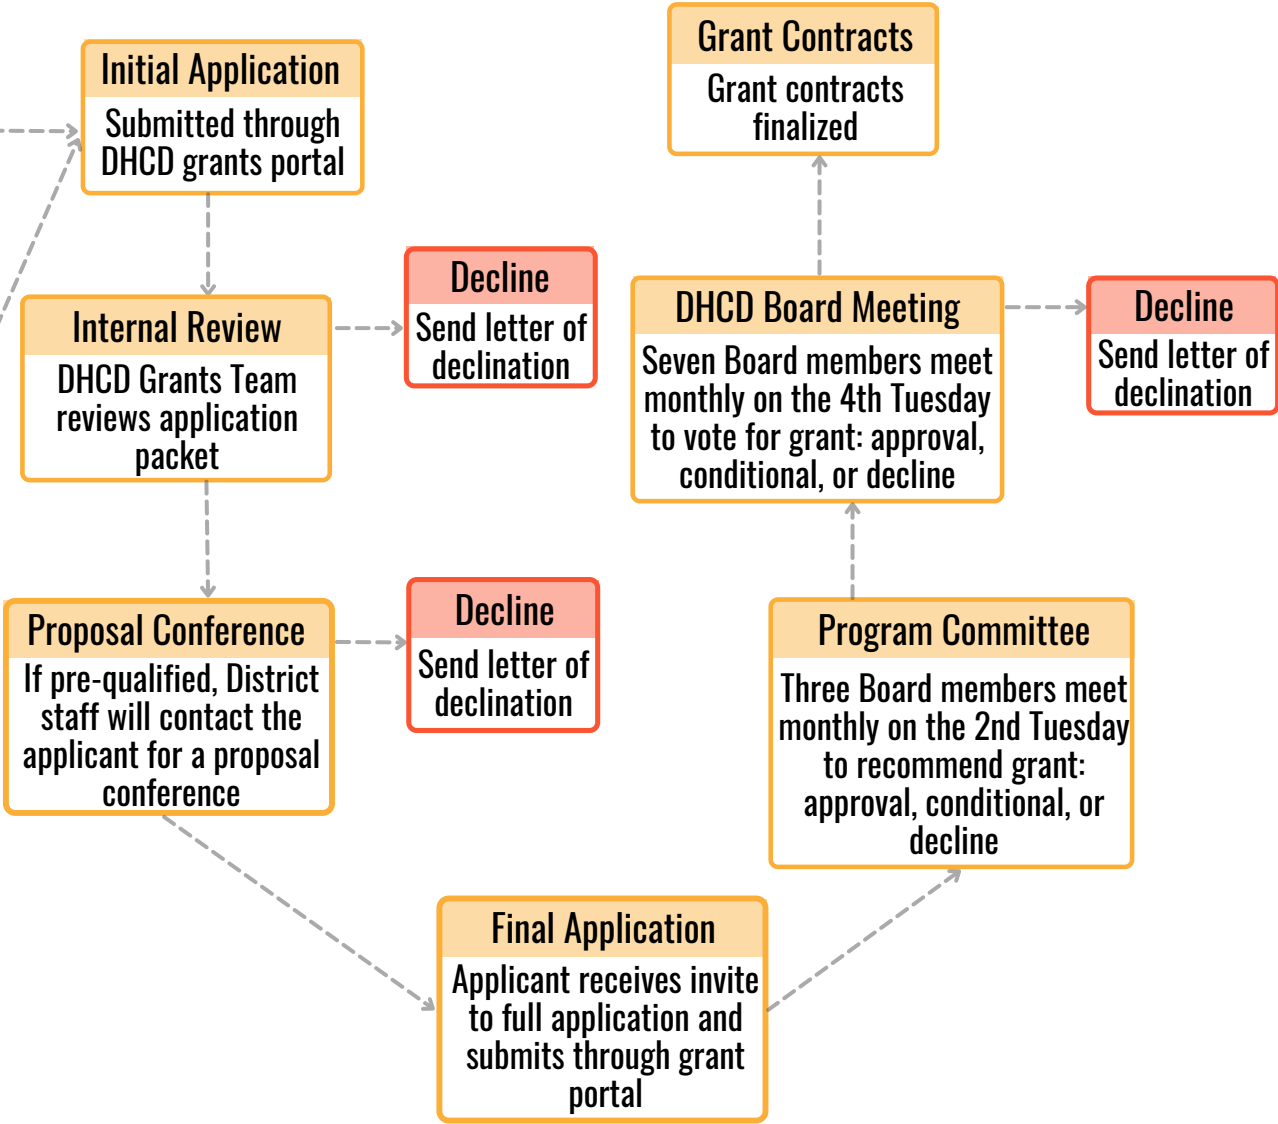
Initial Application
Submitted through DHCD grants portal

Internal Review
DHCD Grants Team reviews application packet

Decline
Send letter of declination

Proposal Conference
If pre-qualified, District staff will contact the applicant for a proposal conference

Decline
Send letter of declination

Final Application
Applicant receives invite to full application and submits through grant portal

Program Committee
Three Board members meet monthly on the 2nd Tuesday to recommend grant: approval, conditional, or decline

DHCD Board Meeting
Seven Board members meet monthly on the 4th Tuesday to vote for grant: approval, conditional, or decline

Decline
Send letter of declination

Grant Contracts
Grant contracts finalized